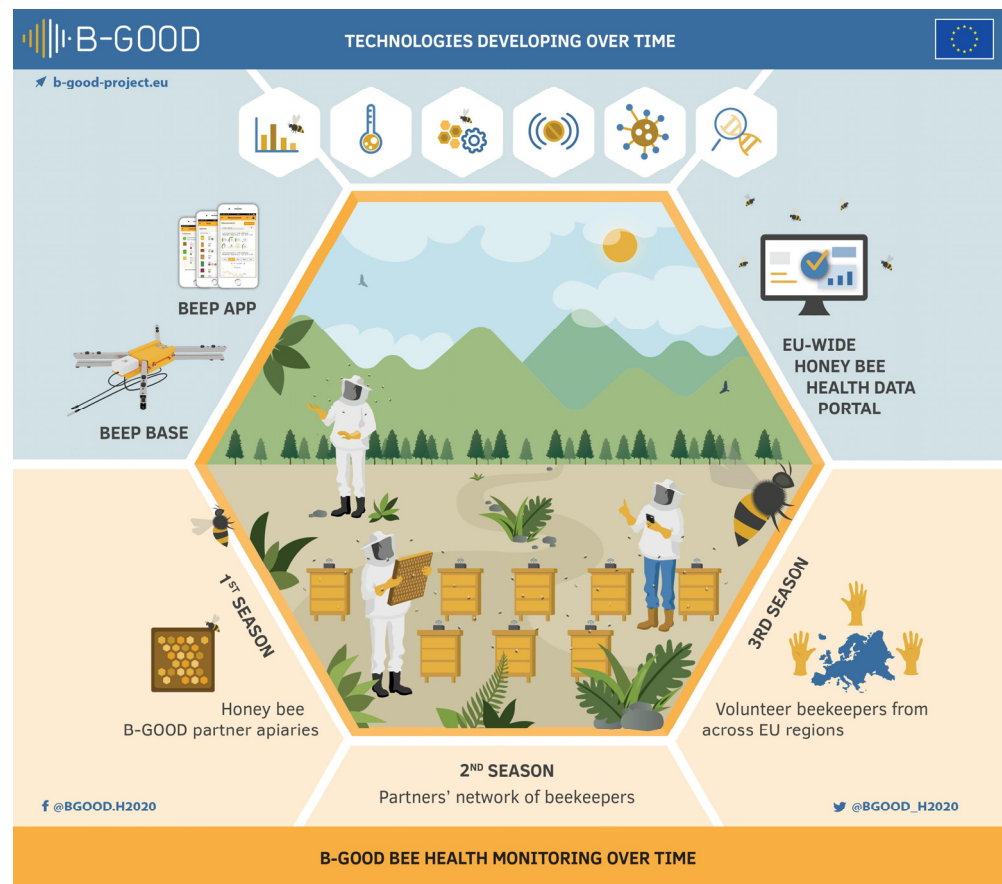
B-GOOD

TECHNOLOGIES DEVELOPING OVER TIME

b-good-project.eu

BEEP APP

BEEP BASE

EU-WIDE HONEY BEE HEALTH DATA PORTAL

1ST SEASON

Honey bee B-GOOD partner apiaries

2ND SEASON

Partners' network of beekeepers

3RD SEASON

Volunteer beekeepers from across EU regions

@BGOOD.H2020

@BGOOD_H2020

B-GOOD BEE HEALTH MONITORING OVER TIME